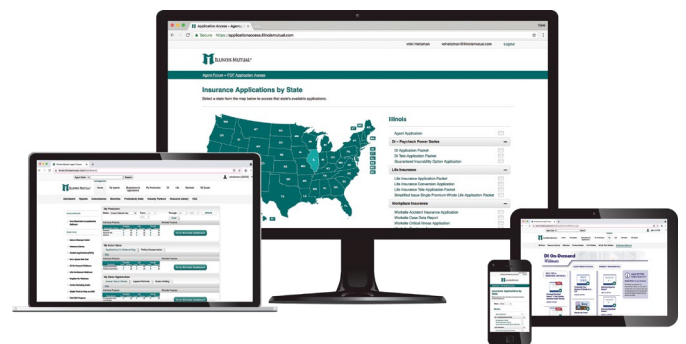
Application Access - Agent

Secure https://applicationaccess.illinoismutual.com

ILLINOIS MUTUAL

Agent Forum > PDF Application Access

Insurance Applications by State

Select a state from the map below to access that state's available applications.

Illinois

Agent Application

DI – Paycheck Power Series

DI Application Packet

DI Tele Application Packet

Guaranteed Insurability Option Application

Life Insurance

Life Insurance Application Packet

Life Insurance Conversion Application

Life Insurance Tele Application Packet

Simplified Issue Single Premium Whole Life Application Packet

Workplace Insurance

Worksite Accident Insurance Application

Worksite Case Data Report

Worksite Critical Illness Application

ILLINOIS MUTUAL

DI On-Demand Webinars

ILLINOIS MUTUAL